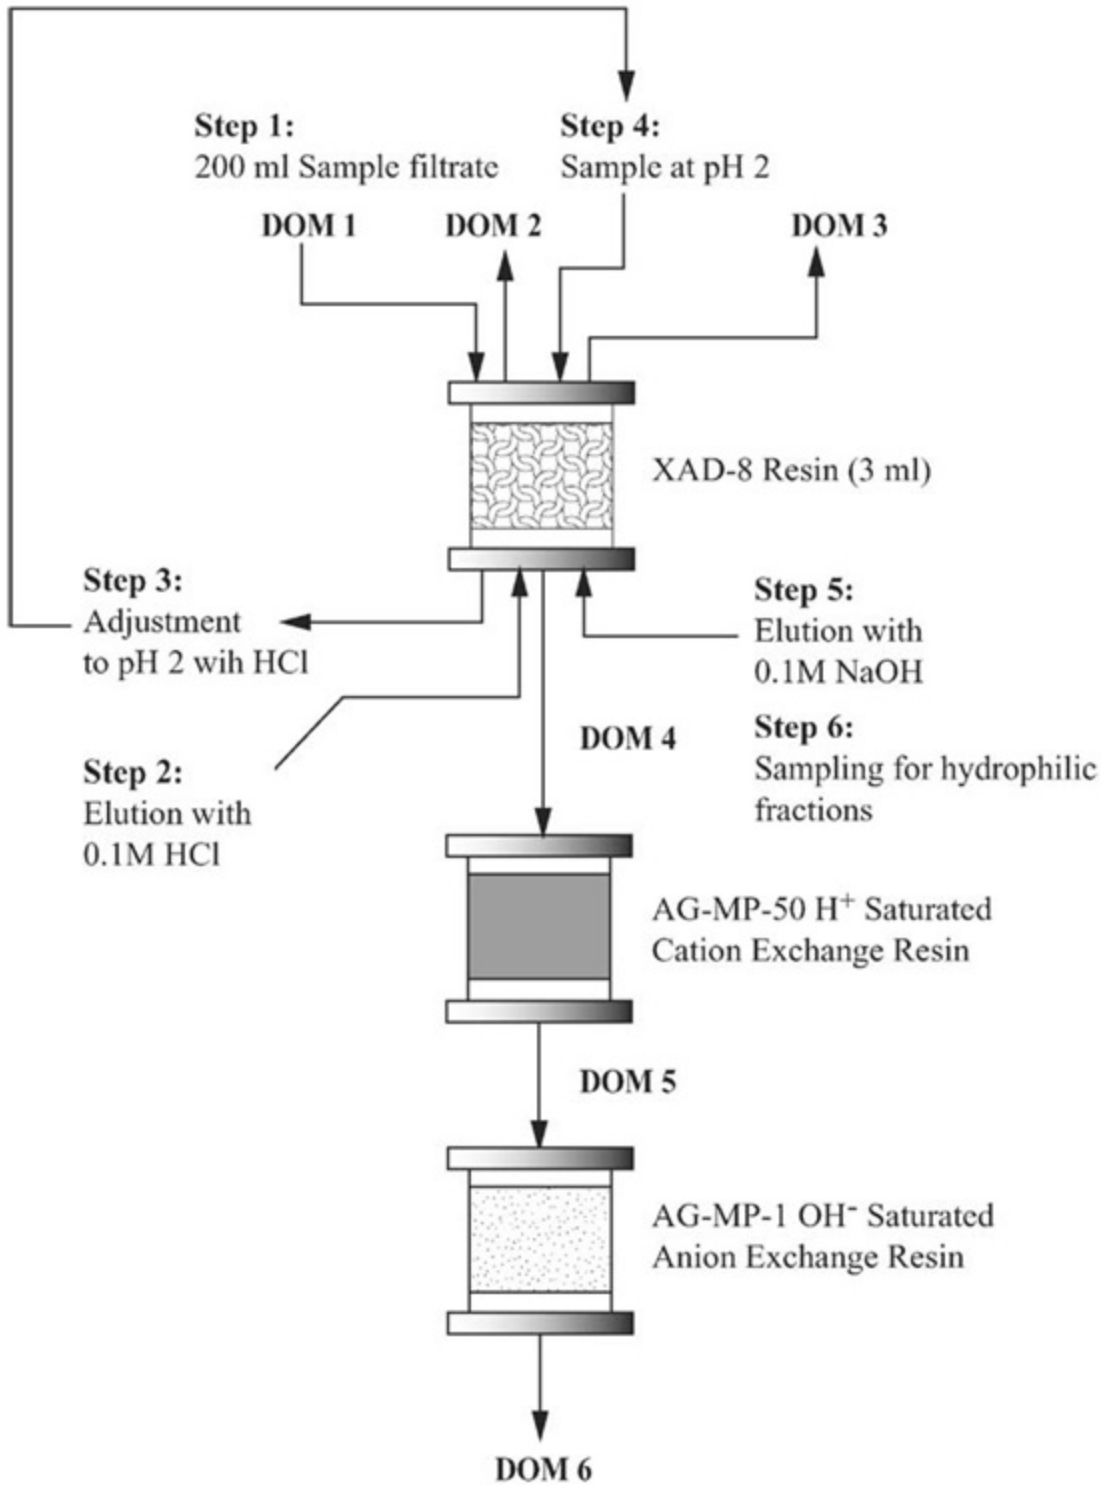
Step 1:
200 ml Sample filtrate

Step 4:
Sample at pH 2

DOM 1

DOM 2

DOM 3

XAD-8 Resin (3 ml)

Step 3:
Adjustment to pH 2 wih HCl

Step 5:
Elution with 0.1M NaOH

Step 6:
Sampling for hydrophilic fractions

DOM 4

Step 2:
Elution with 0.1M HCl

AG-MP-50 $H^+$ Saturated Cation Exchange Resin

DOM 5

AG-MP-1 $OH^-$ Saturated Anion Exchange Resin

DOM 6